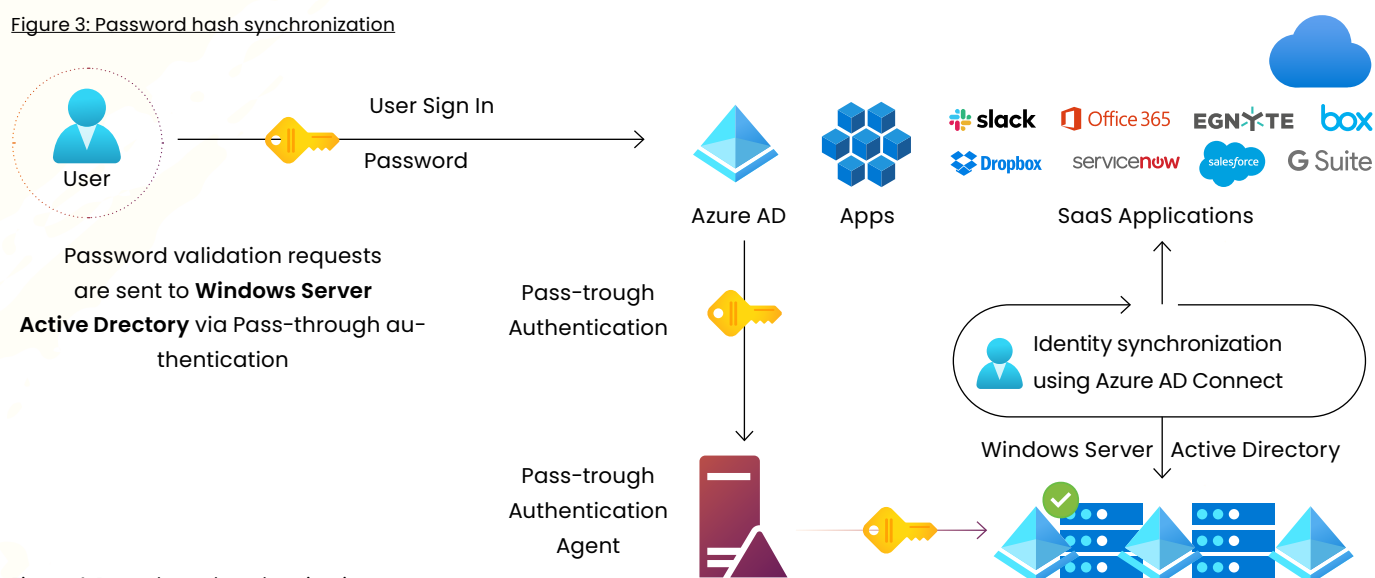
Figure 3: Password hash synchronization

User

User Sign In

Password

Azure AD

Apps

slack Office 365 EGNYTE box

Dropbox servicenow salesforce G Suite

SaaS Applications

Password validation requests are sent to **Windows Server Active Directory** via Pass-through authentication

Pass-trough Authentication

Identity synchronization using Azure AD Connect

Windows Server Active Directory

Pass-trough Authentication Agent

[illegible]